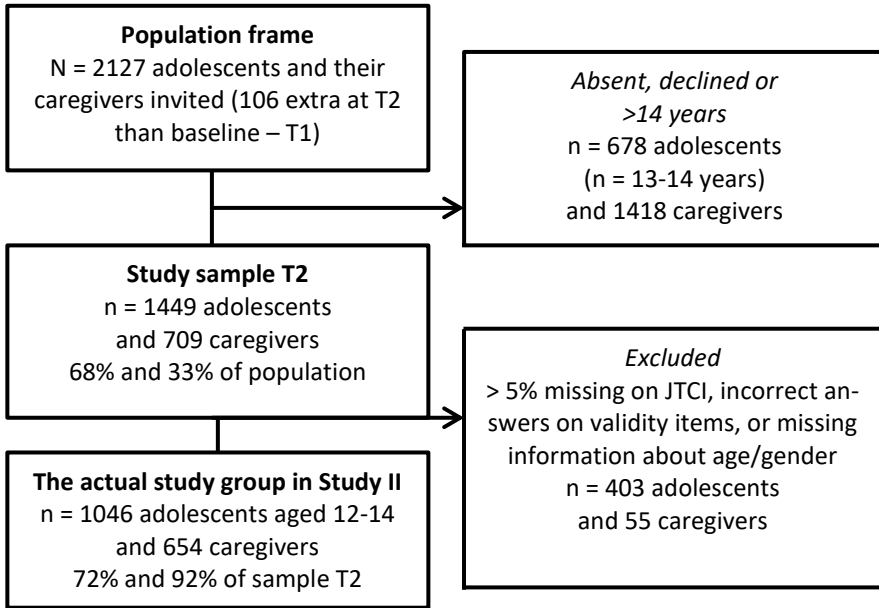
**Population frame**
N = 2127 adolescents and their caregivers invited (106 extra at T2 than baseline – T1)

*Absent, declined or >14 years*
n = 678 adolescents (n = 13-14 years) and 1418 caregivers

**Study sample T2**
n = 1449 adolescents and 709 caregivers
68% and 33% of population

*Excluded*
> 5% missing on JTCI, incorrect answers on validity items, or missing information about age/gender
n = 403 adolescents and 55 caregivers

**The actual study group in Study II**
n = 1046 adolescents aged 12-14 and 654 caregivers
72% and 92% of sample T2